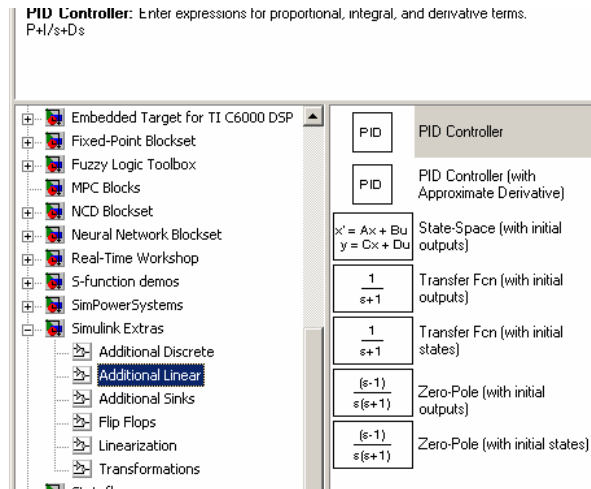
PID Controller: Enter expressions for proportional, integral, and derivative terms.
P+I/s+Ds

Embedded Target for TI C6000 DSP
Fixed-Point Blockset
Fuzzy Logic Toolbox
MPC Blocks
NCD Blockset
Neural Network Blockset
Real-Time Workshop
S-function demos
SimPowerSystems
Simulink Extras
Additional Discrete
Additional Linear
Additional Sinks
Flip Flops
Linearization
Transformations

PID
PID Controller

PID
PID Controller (with Approximate Derivative)

$x' = Ax + Bu$
$y = Cx + Du$
State-Space (with initial outputs)

$\frac{1}{s+1}$
Transfer Fcn (with initial outputs)

$\frac{1}{s+1}$
Transfer Fcn (with initial states)

$\frac{(s-1)}{s(s+1)}$
Zero-Pole (with initial outputs)

$\frac{(s-1)}{s(s+1)}$
Zero-Pole (with initial states)